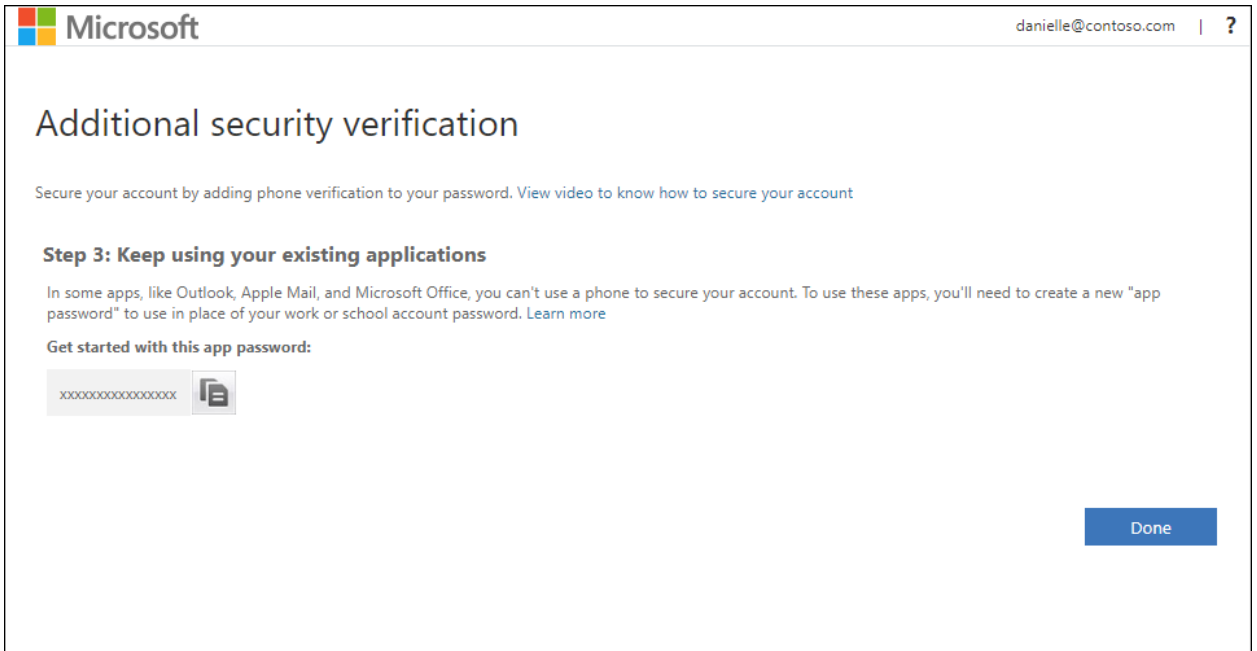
Microsoft

danielle@contoso.com | ?

Additional security verification

Secure your account by adding phone verification to your password. View video to know how to secure your account

Step 3: Keep using your existing applications

In some apps, like Outlook, Apple Mail, and Microsoft Office, you can't use a phone to secure your account. To use these apps, you'll need to create a new "app password" to use in place of your work or school account password. Learn more

Get started with this app password:

xxxxxxxxxxxxxxxx

Done